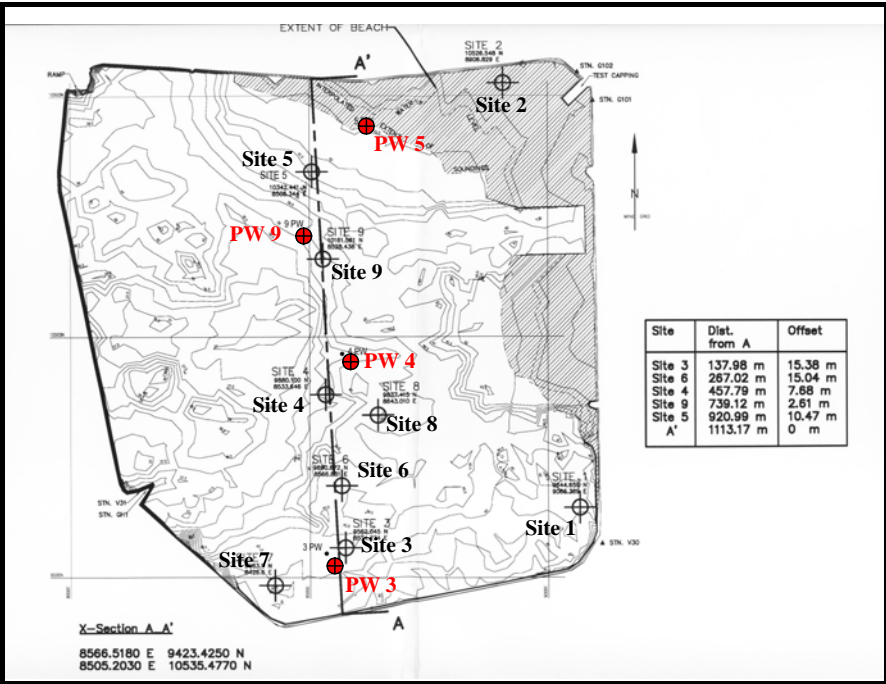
EXTENT OF BEACH

A'

SITE 2
10526.548 N
8808.829 E

STN. G102
TEST CAPPING
STN. G101

RAMP

Site 2

PW 5

SOUNDINGS

Site 5
SITE 5
10342.442 N
8505.342 E

N

9 PW
PW 9
SITE 9
10181.081 N
8588.436 E

Site 9

| Site | Dist. from A | Offset |
|---|---|---|
| Site 3 | 137.98 m | 15.38 m |
| Site 6 | 267.02 m | 15.04 m |
| Site 4 | 457.79 m | 7.68 m |
| Site 9 | 739.12 m | 2.61 m |
| Site 5 | 920.99 m | 10.47 m |
| A' | 1113.17 m | 0 m |

4 PW
PW 4

SITE 4
9980.100 N
8533.646 E
Site 4

SITE 8
9933.413 N
8643.003 E
Site 8

SITE 6
9850.867 N
8566.860 E
Site 6

STN. V31
STN. GH1

SITE 1
9544.630 N
9366.306 E
Site 1

SITE 3
9662.045 N
8553.000 E
3 PW
Site 3
STN. V30

Site 7
PW 3

A

X-Section A A'

8566.5180 E 9423.4250 N
8505.2030 E 10535.4770 N